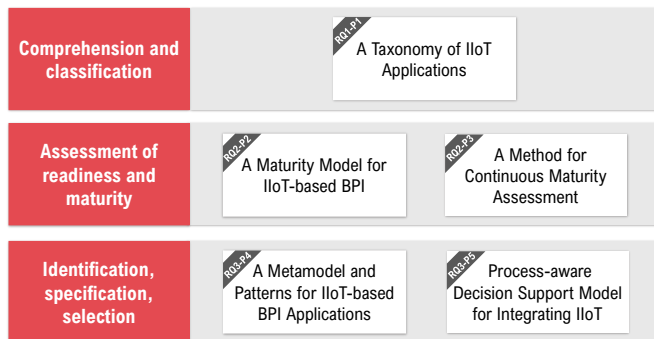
Comprehension and classification

RQ1-P1

A Taxonomy of IIoT Applications

Assessment of readiness and maturity

RQ2-P2

A Maturity Model for IIoT-based BPI

RQ2-P3

A Method for Continuous Maturity Assessment

Identification, specification, selection

RQ3-P4

A Metamodel and Patterns for IIoT-based BPI Applications

RQ3-P5

Process-aware Decision Support Model for Integrating IIoT